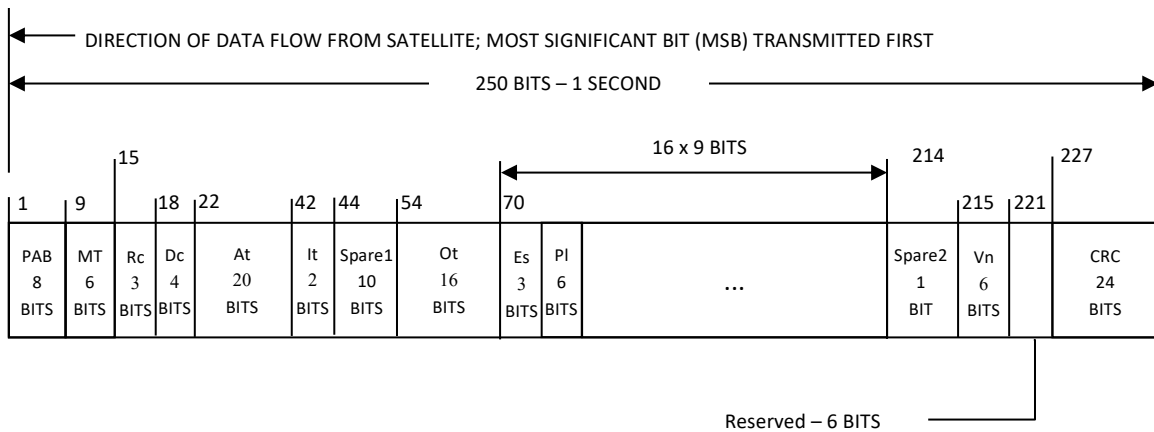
DIRECTION OF DATA FLOW FROM SATELLITE; MOST SIGNIFICANT BIT (MSB) TRANSMITTED FIRST

250 BITS – 1 SECOND

15

16 x 9 BITS

214

227

1
9
18
22
42
44
54
70
215
221

PAB 8 BITS

MT 6 BITS

Rc 3 BITS

Dc 4 BITS

At 20 BITS

It 2 BITS

Spare1 10 BITS

Ot 16 BITS

Es 3 BITS

Pl 6 BITS

...

Spare2 1 BIT

Vn 6 BITS

CRC 24 BITS

Reserved – 6 BITS